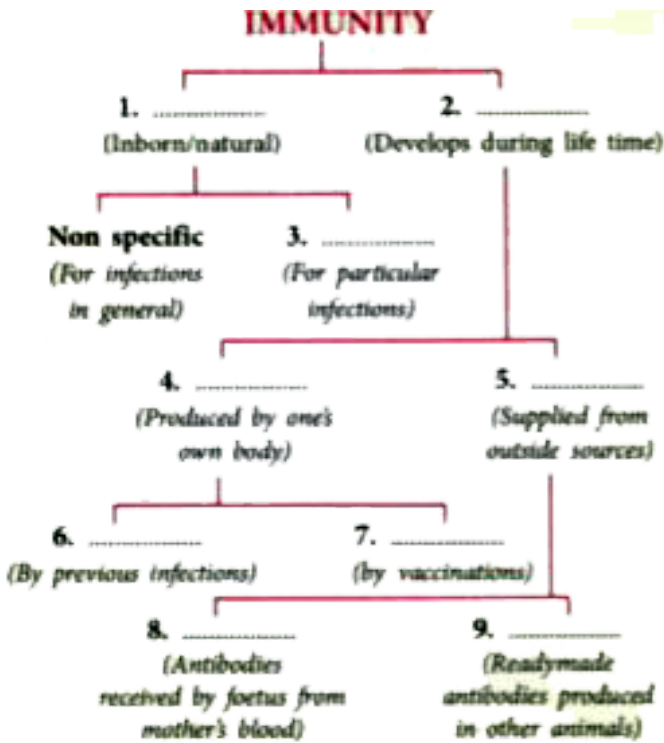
IMMUNITY

1. ..............
(Inborn/natural)

2. ..............
(Develops during life time)

Non specific
(For infections in general)

3. ..............
(For particular infections)

4. ..............
(Produced by one's own body)

5. ..............
(Supplied from outside sources)

6. ..............
(By previous infections)

7. ..............
(by vaccinations)

8. ..............
(Antibodies received by foetus from mother's blood)

9. ..............
(Readymade antibodies produced in other animals)